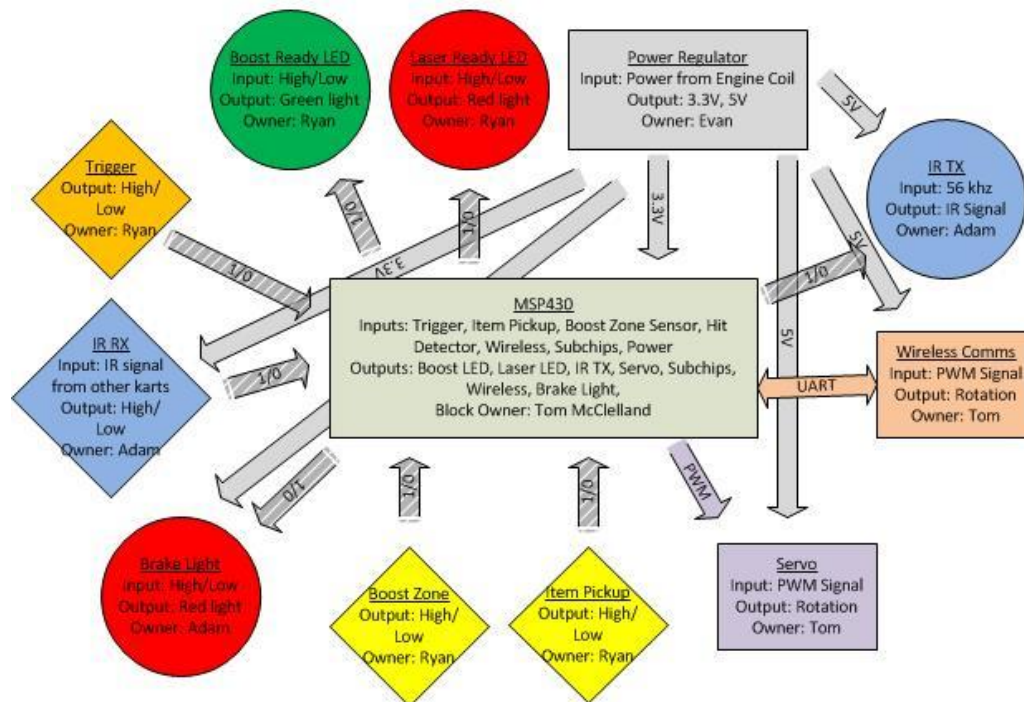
Boost Ready LED
Input: High/Low
Output: Green light
Owner: Ryan

Laser Ready LED
Input: High/Low
Output: Red light
Owner: Ryan

Power Regulator
Input: Power from Engine Coil
Output: 3.3V, 5V
Owner: Evan

5V

IR TX
Input: 56 khz
Output: IR Signal
Owner: Adam

Trigger
Output: High/ Low
Owner: Ryan

I/O

I/O

3.3V

3.3V

5V

I/O

I/O

MSP430
Inputs: Trigger, Item Pickup, Boost Zone Sensor, Hit Detector, Wireless, Subchips, Power
Outputs: Boost LED, Laser LED, IR TX, Servo, Subchips, Wireless, Brake Light,
Block Owner: Tom McClelland

5V

IR RX
Input: IR signal from other karts
Output: High/ Low
Owner: Adam

I/O

UART

Wireless Comms
Input: PWM Signal
Output: Rotation
Owner: Tom

I/O

I/O

I/O

PWM

Brake Light
Input: High/Low
Output: Red light
Owner: Adam

Boost Zone
Output: High/ Low
Owner: Ryan

Item Pickup
Output: High/ Low
Owner: Ryan

Servo
Input: PWM Signal
Output: Rotation
Owner: Tom